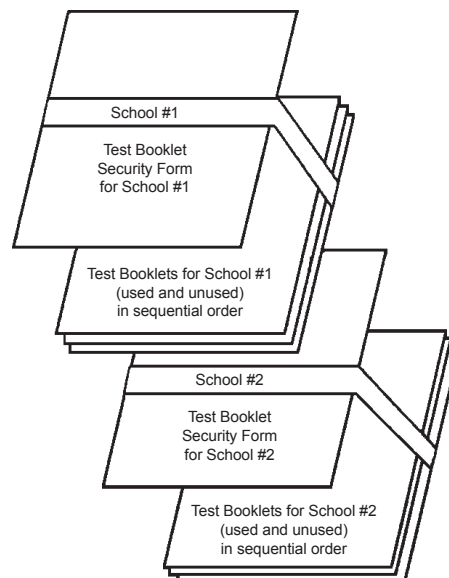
School #1

Test Booklet Security Form for School #1

Test Booklets for School #1 (used and unused) in sequential order

School #2

Test Booklet Security Form for School #2

Test Booklets for School #2 (used and unused) in sequential order